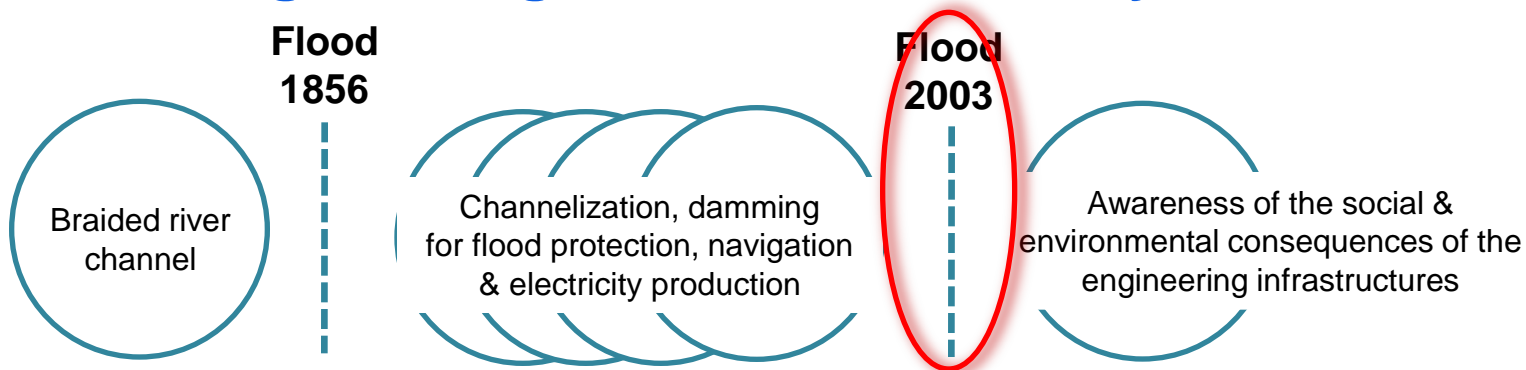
Flood 1856

Flood 2003

Braided river channel

Channelization, damming for flood protection, navigation & electricity production

Awareness of the social & environmental consequences of the engineering infrastructures